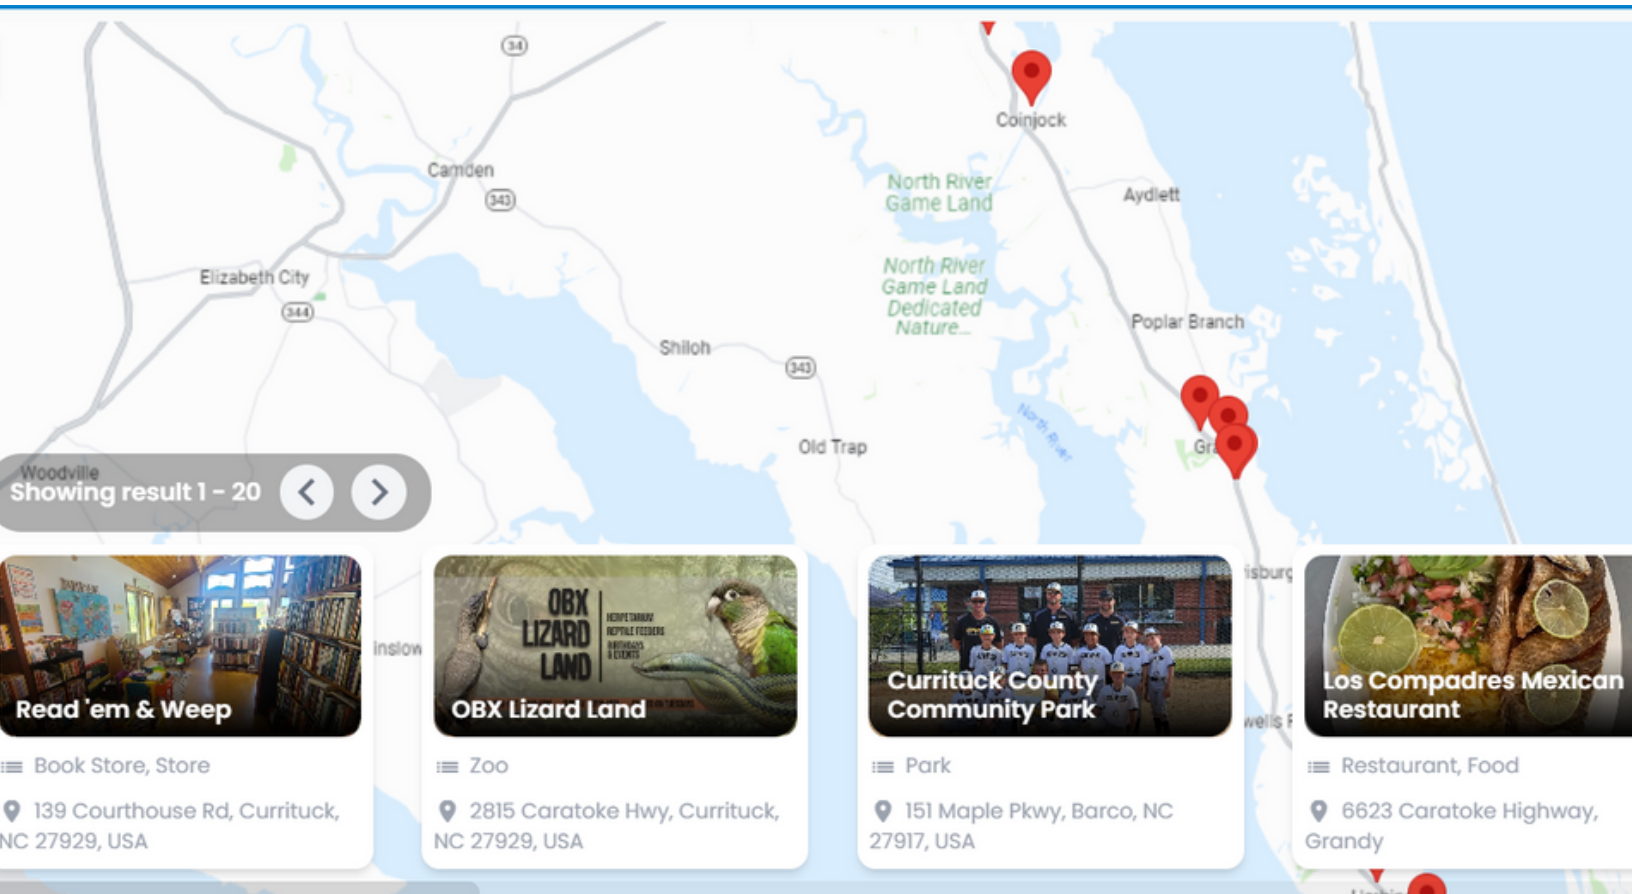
34
Coinjock
Camden
343
North River Game Land
Aydlett
Elizabeth City
344
North River Game Land Dedicated Nature...
Poplar Branch
Shiloh
343
Old Trap
North River
Gr
Woodville
Showing result 1 - 20
isburg
inslow
wells F

OBX LIZARD LAND
HERPETARIUM REPTILE FEEDERS BIRTHDAYS & EVENTS

Read 'em & Weep
Book Store, Store
139 Courthouse Rd, Currituck, NC 27929, USA

OBX Lizard Land
Zoo
2815 Caratoke Hwy, Currituck, NC 27929, USA

Currituck County Community Park
Park
151 Maple Pkwy, Barco, NC 27917, USA

Los Compadres Mexican Restaurant
Restaurant, Food
6623 Caratoke Highway, Grandy